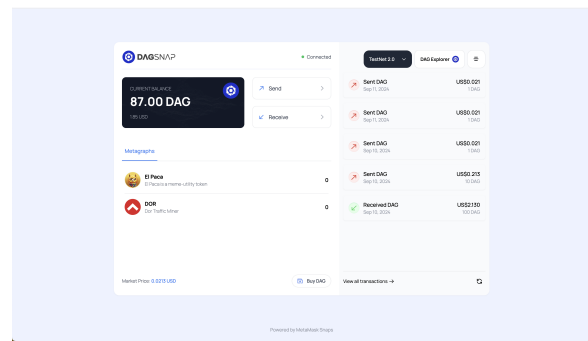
DAGSNAP

Connected

TestNet 2.0

DAG Explorer

CURRENT BALANCE
87.00 DAG
1.85 USD

Send

Receive

Metagraphs

El Paca
El Paca is a meme utility token
0

DOR
Dor Traffic Miner
0

Market Price: 0.0213 USD

Buy DAG

Sent DAG
Sep 11, 2024
US$0.021
1 DAG

Sent DAG
Sep 11, 2024
US$0.021
1 DAG

Sent DAG
Sep 10, 2024
US$0.021
1 DAG

Sent DAG
Sep 10, 2024
US$0.213
10 DAG

Received DAG
Sep 10, 2024
US$2.130
100 DAG

View all transactions →

Powered by MetaMask Snaps